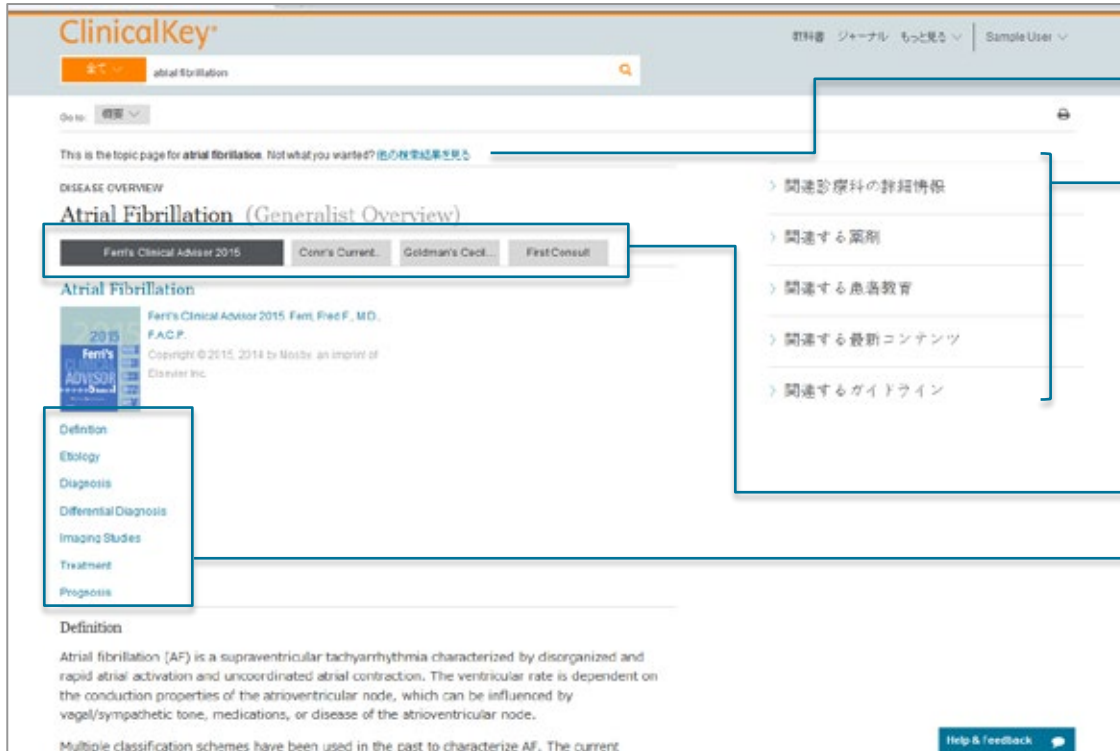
ClinicalKey

教科書 ジャーナル もっと見る Sample User

全て atrial fibrillation

Go to: 概要

This is the topic page for atrial fibrillation. Not what you wanted? 他の検索結果を見る

DISEASE OVERVIEW

Atrial Fibrillation (Generalist Overview)

Ferri's Clinical Advisor 2015 | Conn's Current... | Goldman's Cecil... | First Consult

Atrial Fibrillation

Ferri's Clinical Advisor 2015. Ferri, Fred F., M.D., F.A.C.P.

Copyright © 2015, 2014 by Mosby, an imprint of Elsevier Inc.

2015 Ferri's CLINICAL ADVISOR

Definition

Etiology

Diagnosis

Differential Diagnosis

Imaging Studies

Treatment

Prognosis

Definition

Atrial fibrillation (AF) is a supraventricular tachyarrhythmia characterized by disorganized and rapid atrial activation and uncoordinated atrial contraction. The ventricular rate is dependent on the conduction properties of the atrioventricular node, which can be influenced by vagel/sympathetic tone, medications, or disease of the atrioventricular node.

Multiple classification schemes have been used in the past to characterize AF. The current

> 関連診療科の詳細情報

> 関連する薬剤

> 関連する患者教育

> 関連する最新コンテンツ

> 関連するガイドライン

Help & Feedback